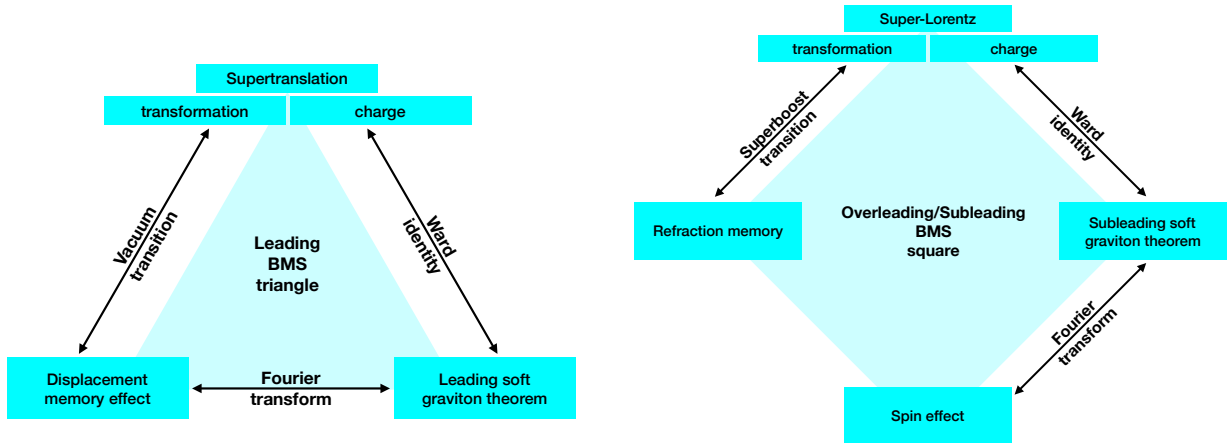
Supertranslation

transformation

charge

Vacuum transition

Leading BMS triangle

Ward identity

Displacement memory effect

Fourier transform

Leading soft graviton theorem

Super-Lorentz

transformation

charge

Superboost transition

Ward identity

Refraction memory

Overleading/Subleading BMS square

Subleading soft graviton theorem

Fourier transform

Spin effect